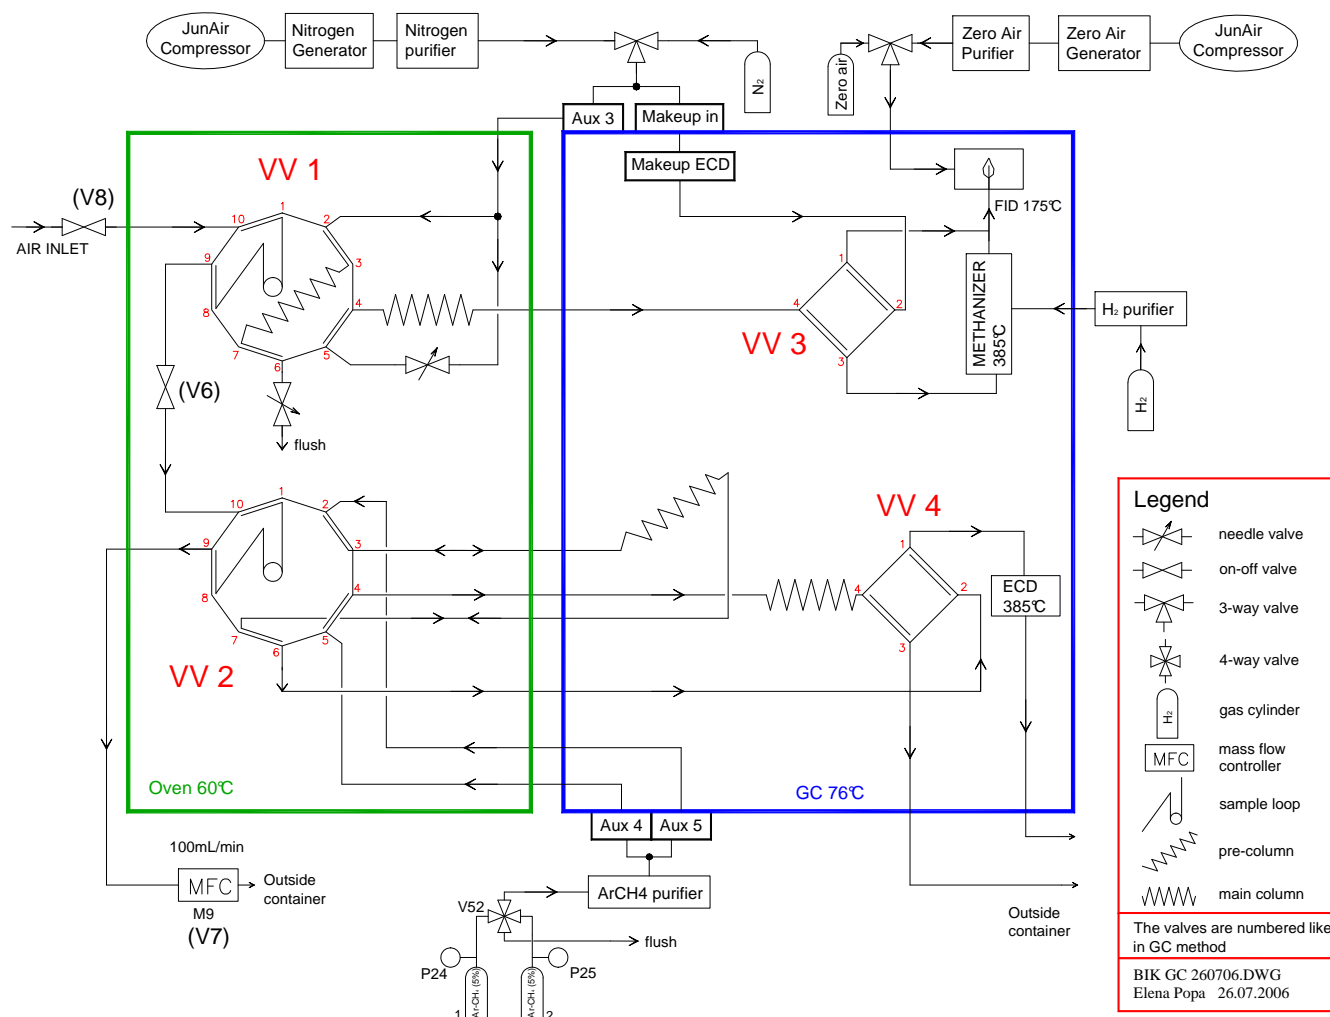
JunAir Compressor
Nitrogen Generator
Nitrogen purifier
$N_2$
Zero air
Zero Air Purifier
Zero Air Generator
JunAir Compressor
Aux 3
Makeup in
Makeup ECD
VV 1
(V8)
AIR INLET
10
1
2
3
4
5
6
7
8
9
FID 175℃
METHANIZER 385℃
H₂ purifier
$H_2$
VV 3
1
2
3
4
(V6)
flush
VV 4
10
1
2
3
4
5
6
7
8
9
1
2
3
4
ECD 385℃
VV 2
Oven 60℃
GC 76℃
Aux 4
Aux 5
100mL/min
MFC
M9
(V7)
Outside container
V52
ArCH4 purifier
flush
P24
P25
Ar-CH₄ (5%)
Ar-CH₄ (5%)
1
2
Outside container
Legend
needle valve
on-off valve
3-way valve
4-way valve
$H_2$
gas cylinder
MFC
mass flow controller
sample loop
pre-column
main column
The valves are numbered like in GC method
BIK GC 260706.DWG
Elena Popa 26.07.2006